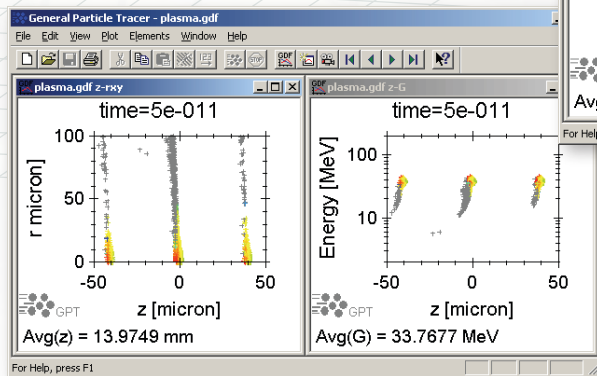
General Particle Tracer - plasma.gdf

File Edit View Plot Elements Window Help

plasma.gdf z-rxy

time=5e-011

r micron

100

50

0

-50 0 50

z [micron]

GPT

Avg(z) = 13.9749 mm

plasma.gdf z-G

time=5e-011

Energy [MeV]

100

10

-50 0 50

z [micron]

GPT

Avg(G) = 33.7677 MeV

Avg

For Help

For Help, press F1